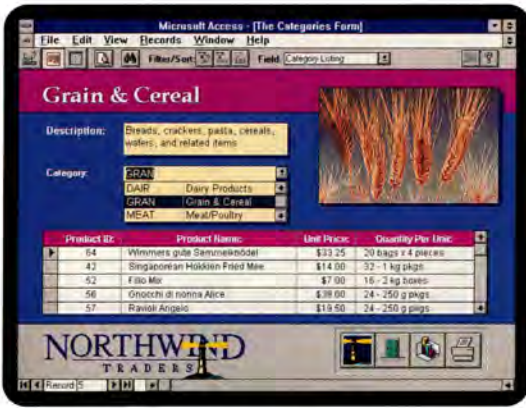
Microsoft Access - [The Categories Form]

File Edit View Records Window Help

Filter/Sort: Field: Category Listing

Grain & Cereal

Description: Breads, crackers, pasta, cereals, wafers, and related items

Category: GRAN

| DAIR | Dairy Products |
|---|---|
| GRAN | Grain & Cereal |
| MEAT | Meat/Poultry |

| Product ID: | Product Name: | Unit Price: | Quantity Per Unit: |
|---|---|---|---|
| 64 | Wimmers gute Semmelknödel | $33.25 | 20 bags x 4 pieces |
| 42 | Singaporean Hokkien Fried Mee | $14.00 | 32 - 1 kg pkgs |
| 52 | Filo Mix | $7.00 | 16 - 2 kg boxes |
| 56 | Gnocchi di nonna Alice | $38.00 | 24 - 250 g pkgs |
| 57 | Ravioli Angelo | $19.50 | 24 - 250 g pkgs |

NORTHWIND TRADERS

Record: 5